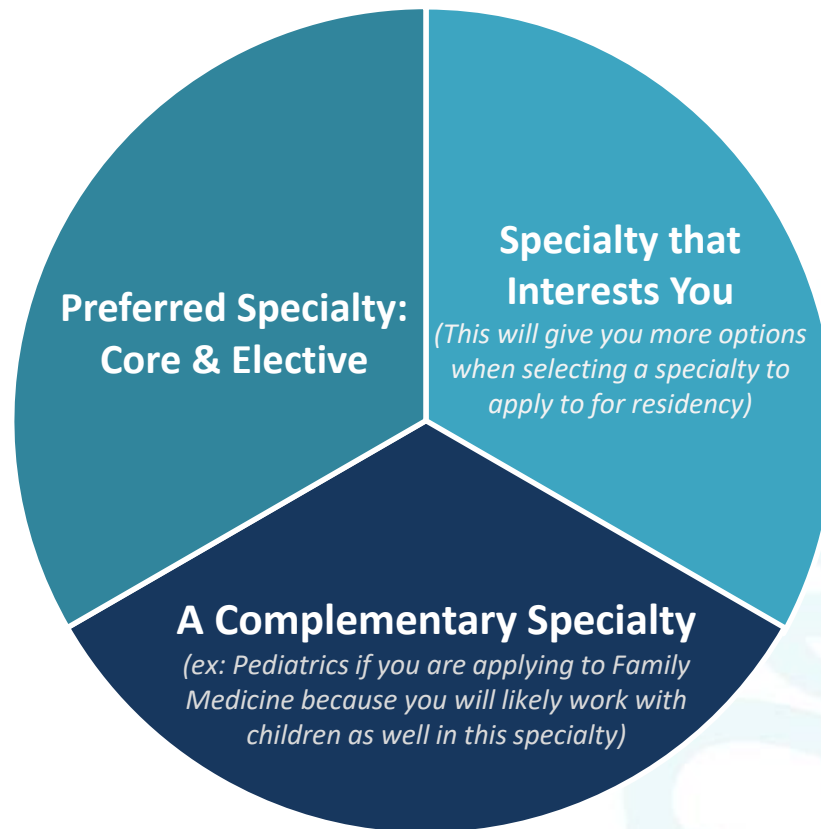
Preferred Specialty: Core & Elective

Specialty that Interests You
(This will give you more options when selecting a specialty to apply to for residency)

A Complementary Specialty
(ex: Pediatrics if you are applying to Family Medicine because you will likely work with children as well in this specialty)